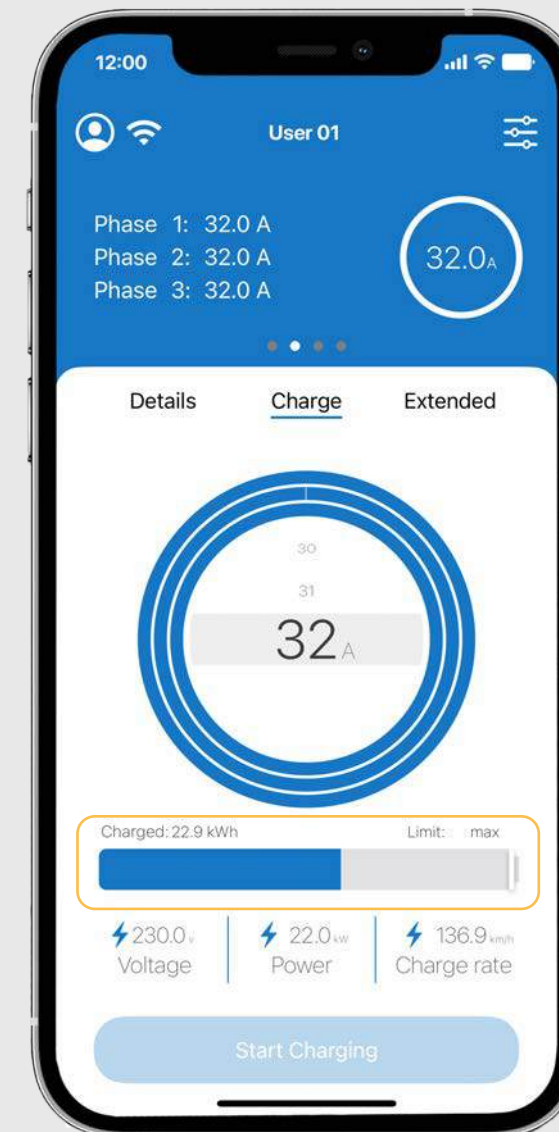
12:00

User 01

Phase 1: 32.0 A
Phase 2: 32.0 A
Phase 3: 32.0 A

32.0A

Details Charge Extended

30
31
32A

Charged: 22.9 kWh Limit: max

230.0V Voltage
22.0kW Power
136.9km/h Charge rate

Start Charging